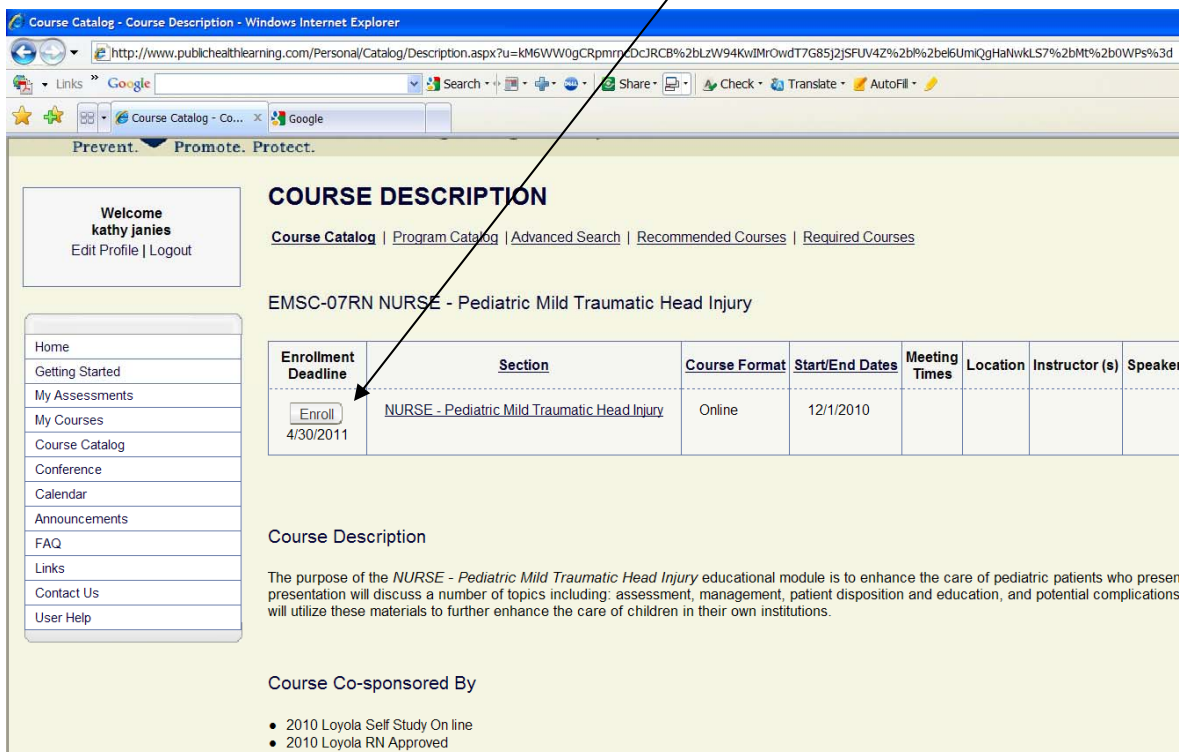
Course Catalog - Course Description - Windows Internet Explorer

http://www.publichealthlearning.com/Personal/Catalog/Description.aspx?u=kM6WW0gCRpmrnCDcJRCB%2bLzW94KwIMrOwdT7G85j2jSFUV4Z%2bl%2bel6UmiQgHaNwkLS7%2bMt%2b0WPs%3d

Links » Google Search Share Check Translate AutoFill

Course Catalog - Co... Google

Prevent. Promote. Protect.

Welcome
kathy janies
Edit Profile | Logout

Home
Getting Started
My Assessments
My Courses
Course Catalog
Conference
Calendar
Announcements
FAQ
Links
Contact Us
User Help

COURSE DESCRIPTION

Course Catalog | Program Catalog | Advanced Search | Recommended Courses | Required Courses

EMSC-07RN NURSE - Pediatric Mild Traumatic Head Injury

| Enrollment Deadline | Section | Course Format | Start/End Dates | Meeting Times | Location | Instructor (s) | Speaker |
|---|---|---|---|---|---|---|---|
| Enroll 4/30/2011 | NURSE - Pediatric Mild Traumatic Head Injury | Online | 12/1/2010 | | | | |

Course Description

The purpose of the *NURSE - Pediatric Mild Traumatic Head Injury* educational module is to enhance the care of pediatric patients who presen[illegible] presentation will discuss a number of topics including: assessment, management, patient disposition and education, and potential complications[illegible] will utilize these materials to further enhance the care of children in their own institutions.

Course Co-sponsored By

• 2010 Loyola Self Study On line
• 2010 Loyola RN Approved